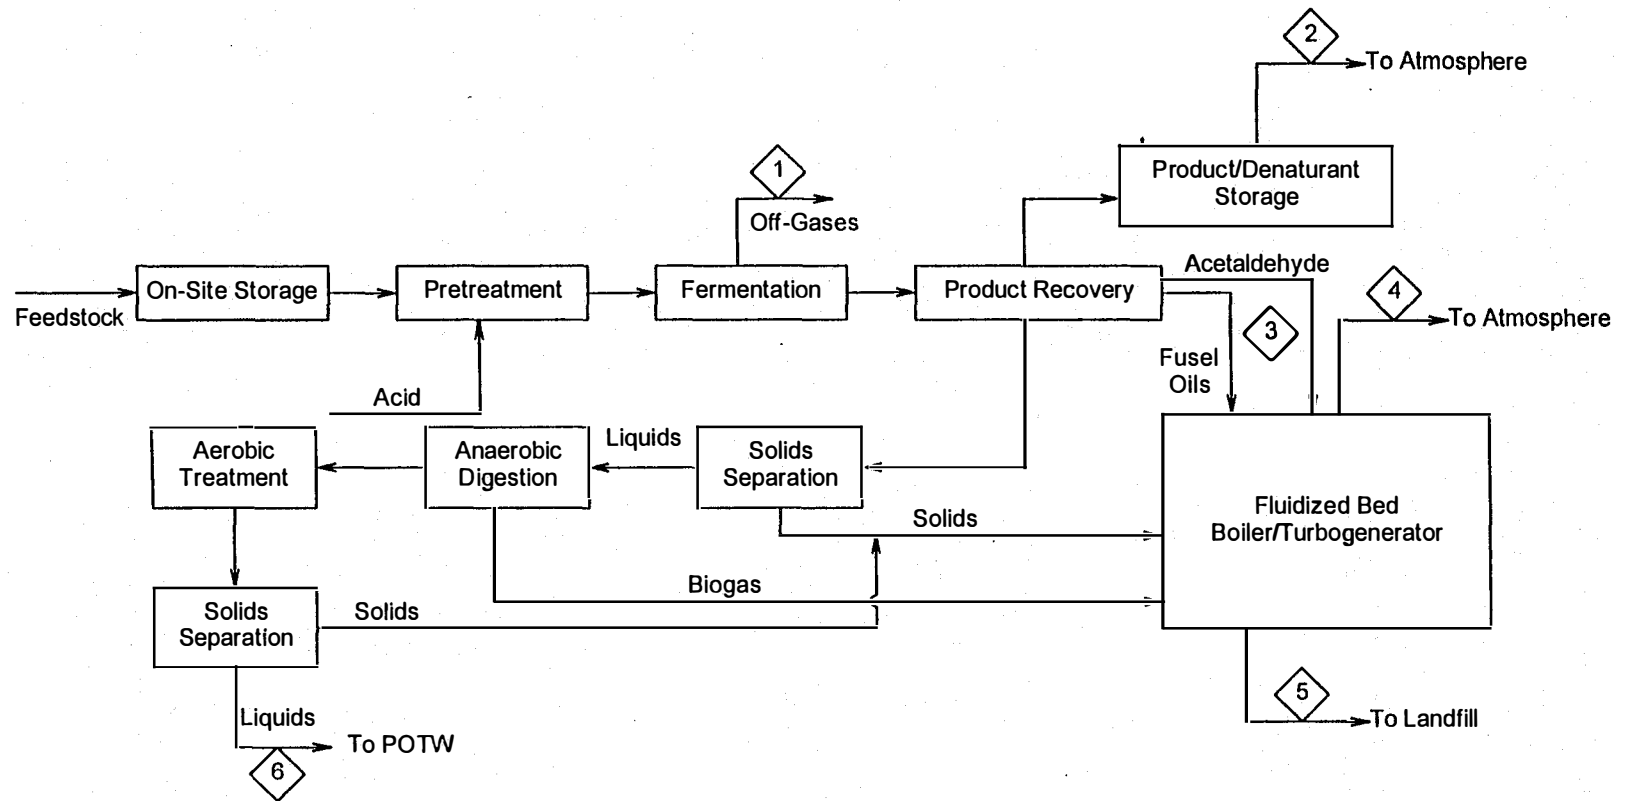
2
To Atmosphere

Product/Denaturant Storage

1
Off-Gases

Feedstock
On-Site Storage
Pretreatment
Fermentation
Product Recovery
Acetaldehyde
4
To Atmosphere
3
Fusel Oils

Acid
Aerobic Treatment
Anaerobic Digestion
Liquids
Solids Separation
Solids
Fluidized Bed Boiler/Turbogenerator
Biogas
Solids Separation
Solids

5
To Landfill
Liquids
To POTW
6